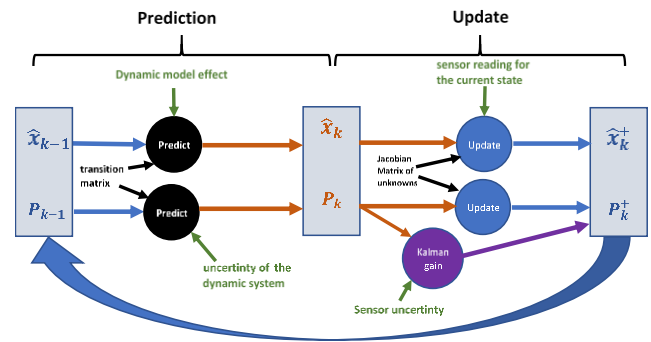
Prediction

Update

Dynamic model effect

sensor reading for the current state

$\hat{x}_{k-1}$

$P_{k-1}$

transition matrix

Predict

Predict

uncertinty of the dynamic system

$\hat{x}_k$

$P_k$

Jacobian Matrix of unknowns

Update

Update

Kalman gain

Sensor uncertinty

$\hat{x}_k^+$

$P_k^+$